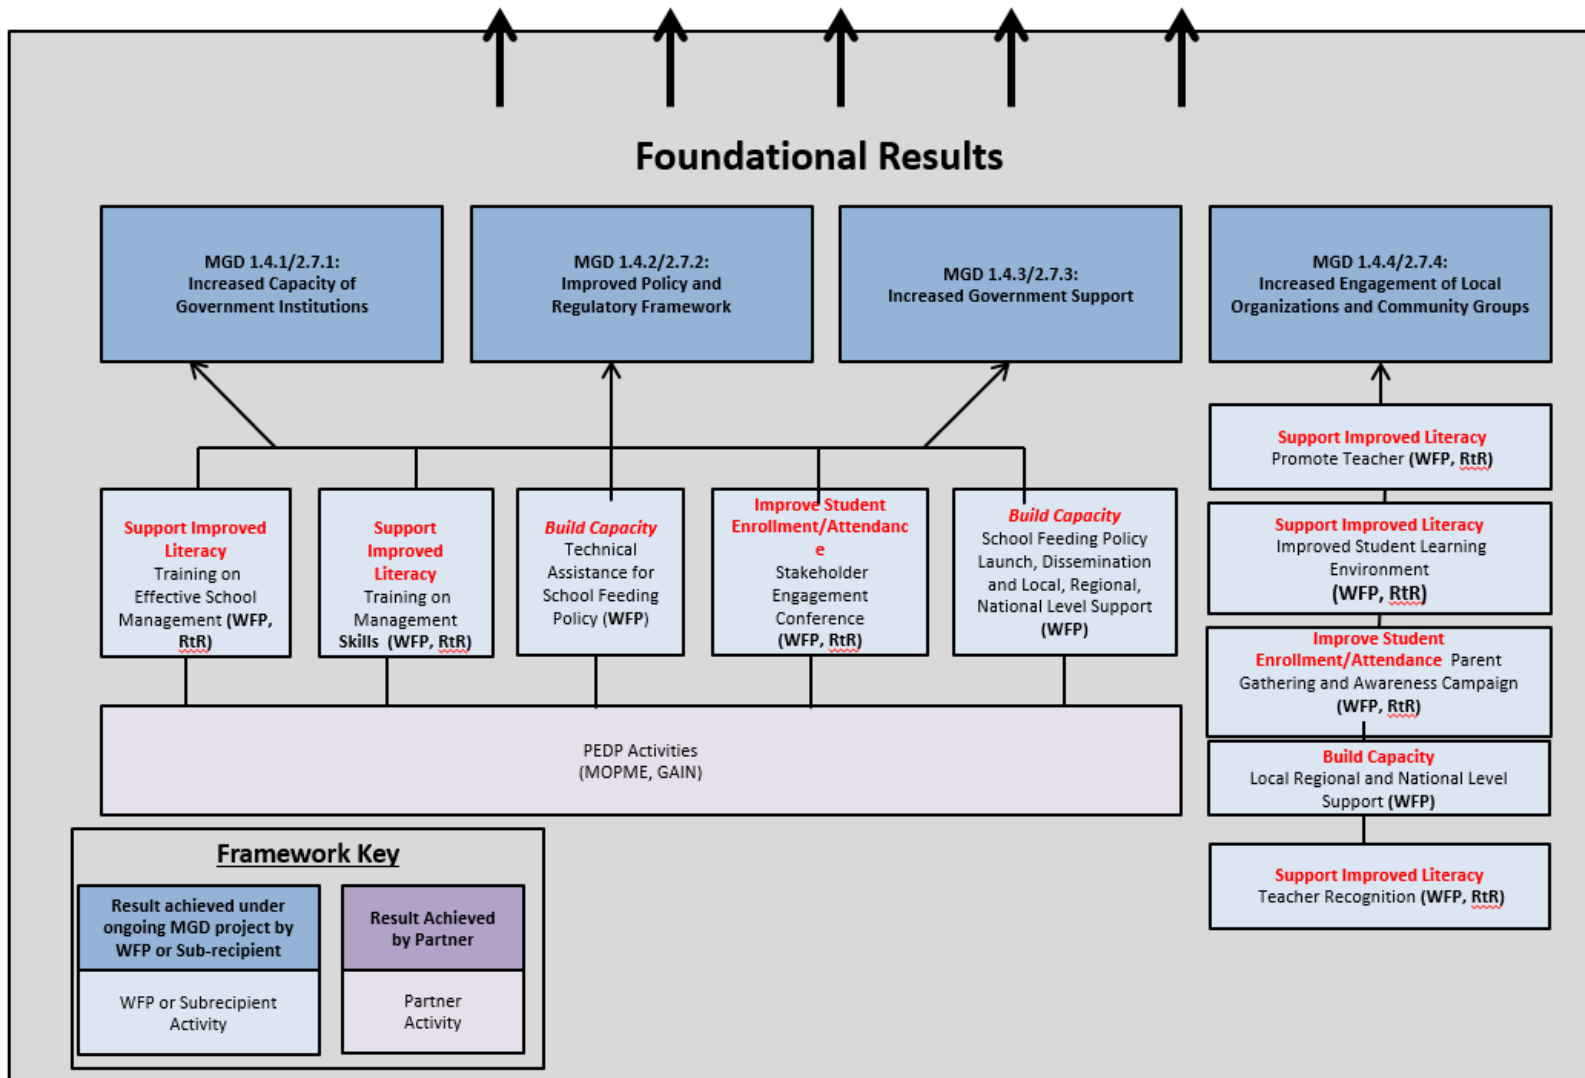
Foundational Results

MGD 1.4.1/2.7.1:
Increased Capacity of Government Institutions

MGD 1.4.2/2.7.2:
Improved Policy and Regulatory Framework

MGD 1.4.3/2.7.3:
Increased Government Support

MGD 1.4.4/2.7.4:
Increased Engagement of Local Organizations and Community Groups

Support Improved Literacy
Promote Teacher (WFP, RtR)

Support Improved Literacy
Training on Effective School Management (WFP, RtR)

Support Improved Literacy
Training on Management Skills (WFP, RtR)

Build Capacity
Technical Assistance for School Feeding Policy (WFP)

Improve Student Enrollment/Attendanc e
Stakeholder Engagement Conference (WFP, RtR)

Build Capacity
School Feeding Policy Launch, Dissemination and Local, Regional, National Level Support (WFP)

Support Improved Literacy
Improved Student Learning Environment
(WFP, RtR)

Improve Student Enrollment/Attendance Parent Gathering and Awareness Campaign (WFP, RtR)

Build Capacity
Local Regional and National Level Support (WFP)

PEDP Activities
(MOPME, GAIN)

Support Improved Literacy
Teacher Recognition (WFP, RtR)

Framework Key

Result achieved under ongoing MGD project by WFP or Sub-recipient

Result Achieved by Partner

WFP or Subrecipient Activity

Partner Activity